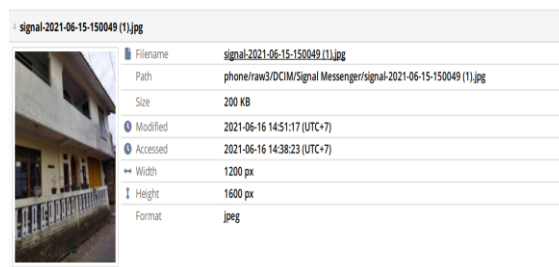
signal-2021-06-15-150049 (1).jpg

| | |
|---|---|
| Filename | signal-2021-06-15-150049 (1).jpg |
| Path | phone/raw3/DCIM/Signal Messenger/signal-2021-06-15-150049 (1).jpg |
| Size | 200 KB |
| Modified | 2021-06-16 14:51:17 (UTC+7) |
| Accessed | 2021-06-16 14:38:23 (UTC+7) |
| Width | 1200 px |
| Height | 1600 px |
| Format | jpeg |